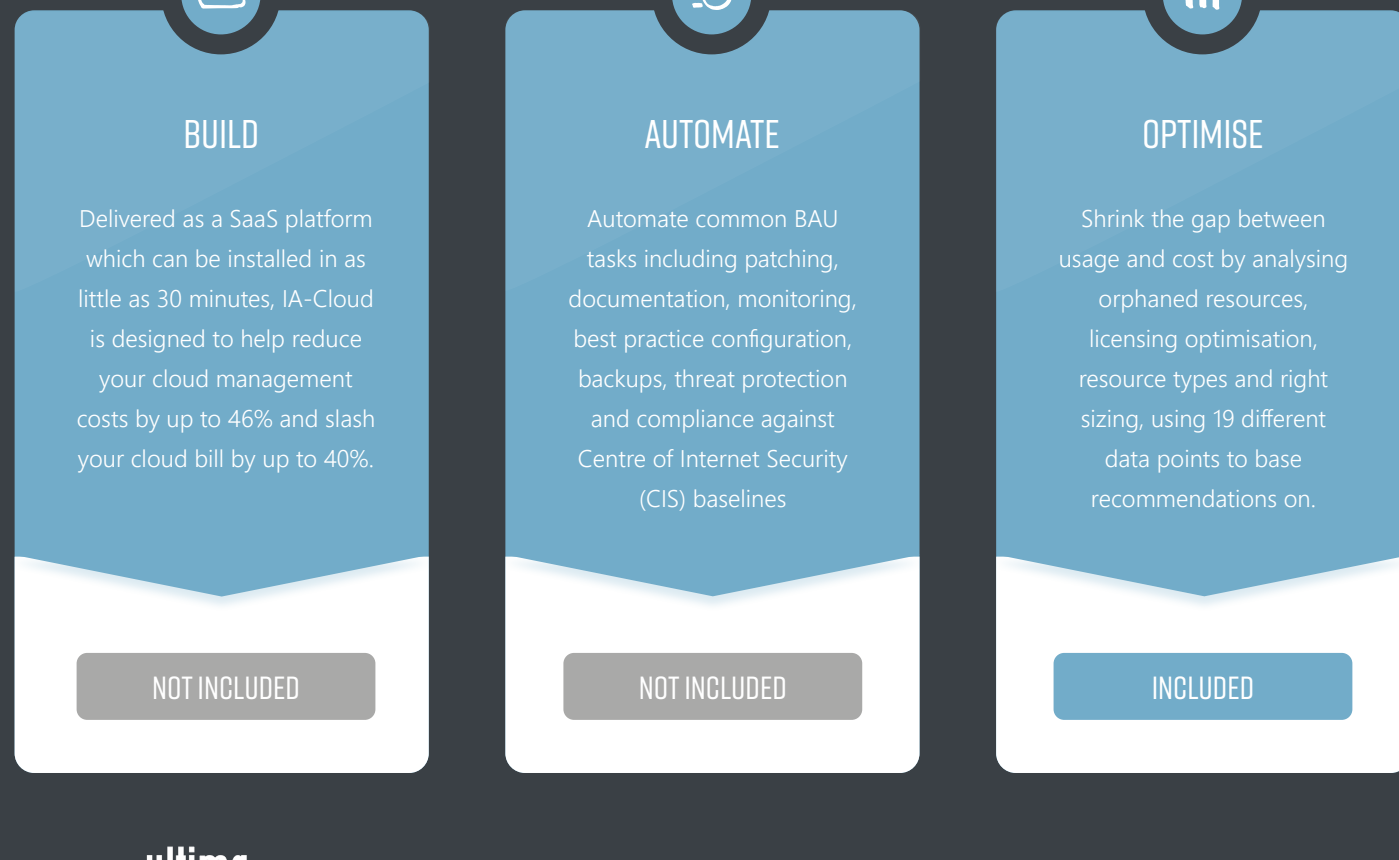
BUILD

Delivered as a SaaS platform which can be installed in as little as 30 minutes, IA-Cloud is designed to help reduce your cloud management costs by up to 46% and slash your cloud bill by up to 40%.

NOT INCLUDED

AUTOMATE

Automate common BAU tasks including patching, documentation, monitoring, best practice configuration, backups, threat protection and compliance against Centre of Internet Security (CIS) baselines

NOT INCLUDED

OPTIMISE

Shrink the gap between usage and cost by analysing orphaned resources, licensing optimisation, resource types and right sizing, using 19 different data points to base recommendations on.

INCLUDED

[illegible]